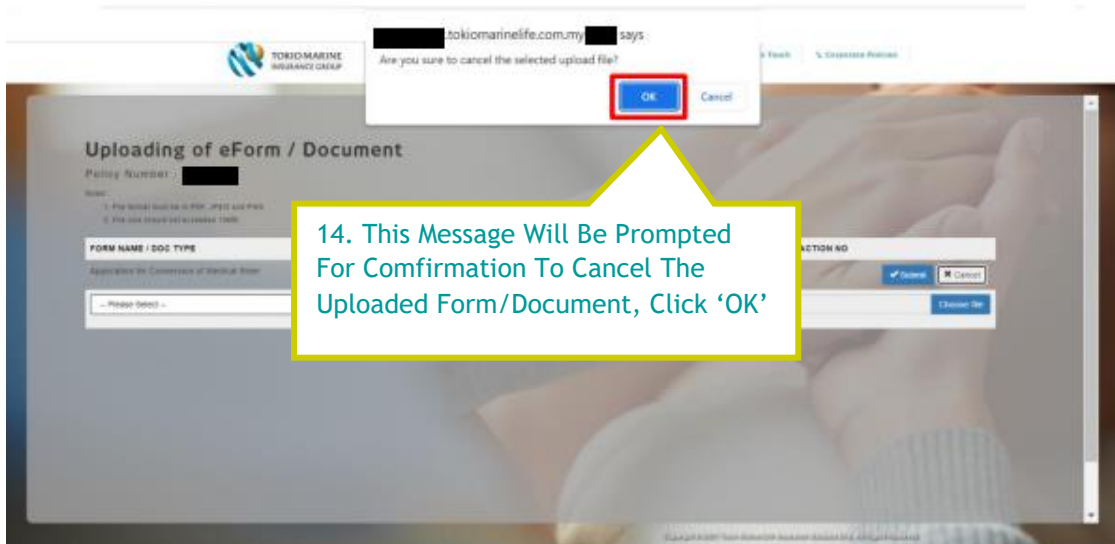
.tokiomarinelife.com.my says
Are you sure to cancel the selected upload file?
OK
Cancel

TOKIO MARINE
INSURANCE GROUP

Touch
Corporate Policies

Uploading of eForm / Document
Policy Number :
Notes :
1. File format must be in PDF, JPEG and PNG
2. File size should not exceed 10MB

FORM NAME / DOC TYPE
ACTION NO
Application for Conversion of Medical Rider
Submit
Cancel
-- Please Select --
Choose file

14. This Message Will Be Prompted For Comfirmation To Cancel The Uploaded Form/Document, Click ‘OK’

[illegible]